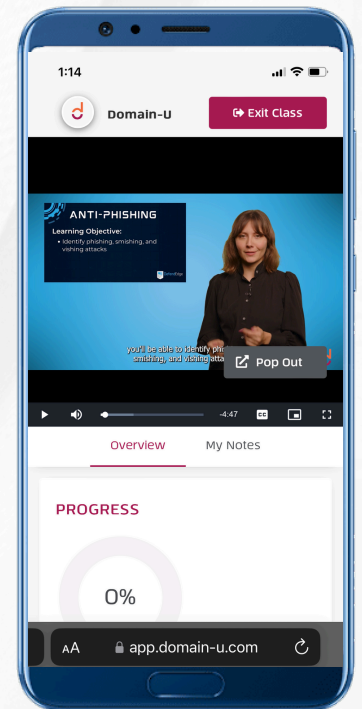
1:14

Domain-U

Exit Class

ANTI-PHISHING

Learning Objective:

• Identify phishing, smishing, and vishing attacks

you'll be able to identify phi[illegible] smishing, and vishing attac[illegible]

Pop Out

-4:47

Overview

My Notes

PROGRESS

0%

AA app.domain-u.com